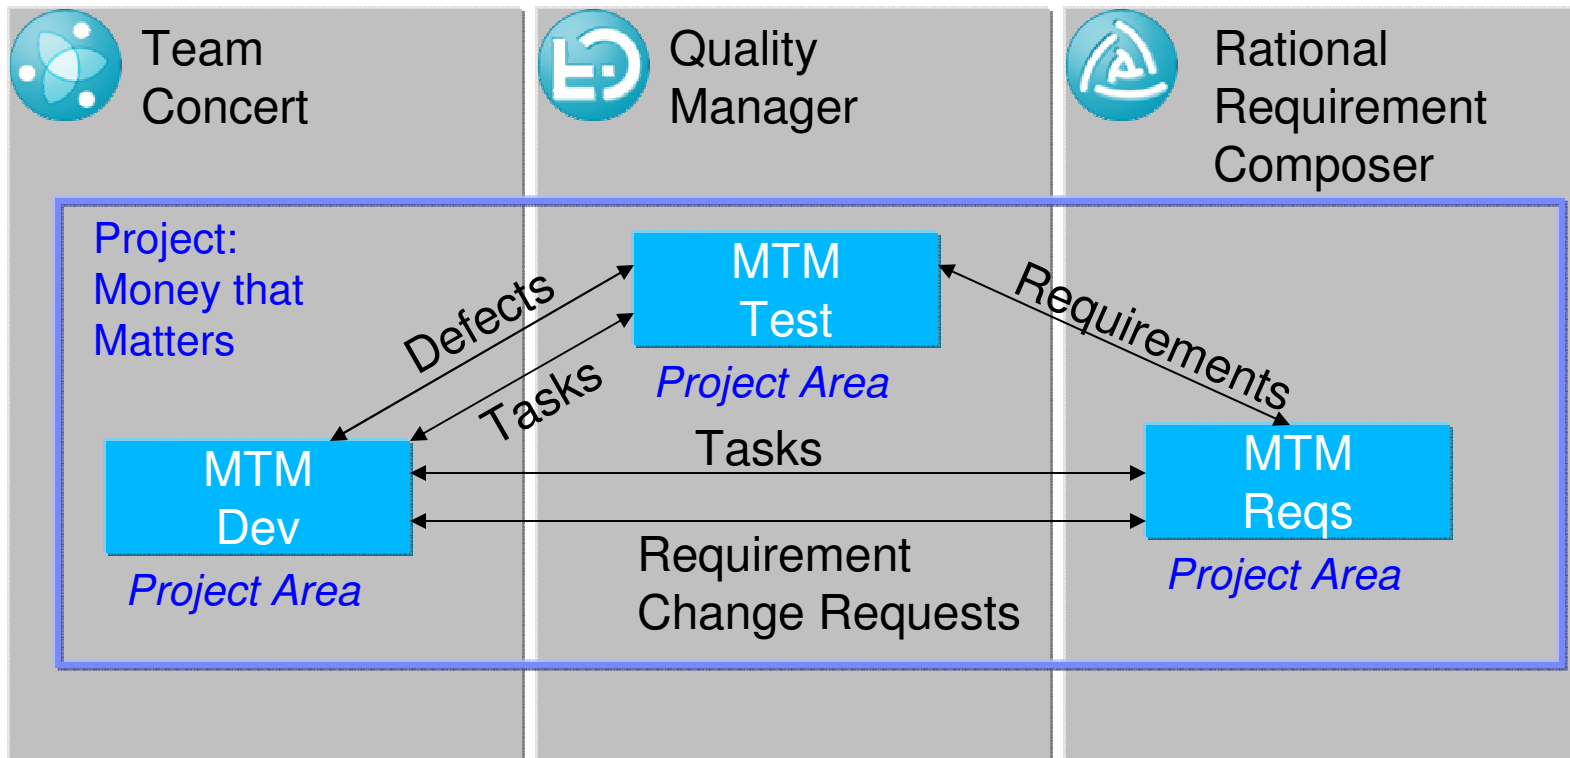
Team Concert

Quality Manager

Rational Requirement Composer

Project: Money that Matters

MTM Test

Project Area

Defects

Tasks

Requirements

MTM Dev

Project Area

Tasks

MTM Reqs

Project Area

Requirement Change Requests